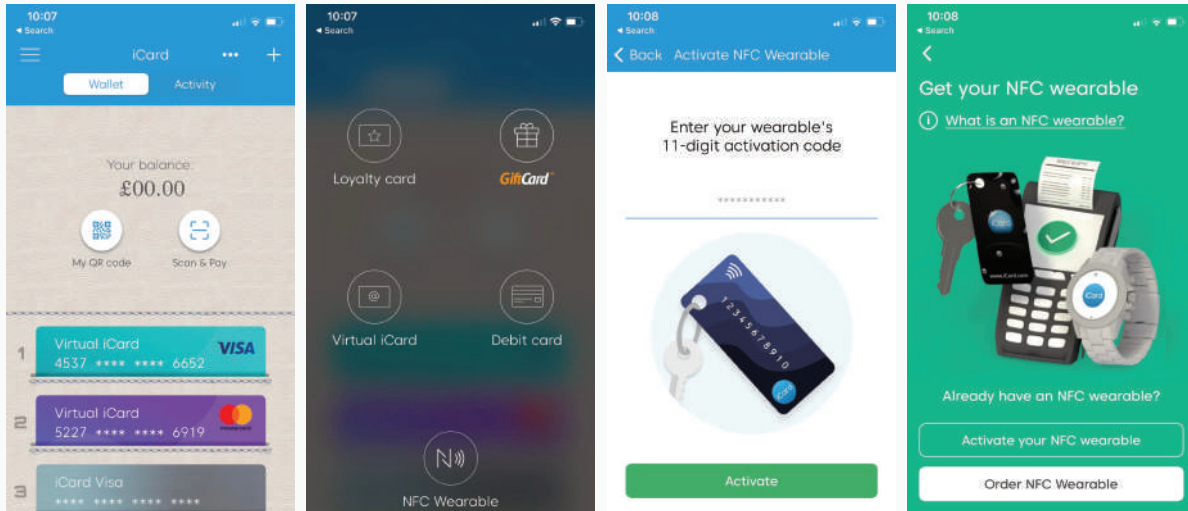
10:07
◂ Search
iCard
Wallet
Activity
Your balance:
£00.00
My QR code
Scan & Pay
1
Virtual iCard
4537 **** **** 6652
VISA
2
Virtual iCard
5227 **** **** 6919
3
iCard Visa
**** **** **** ****

10:07
◂ Search
Loyalty card
GiftCard
Virtual iCard
Debit card
NFC Wearable

10:08
◂ Search
< Back Activate NFC Wearable
Enter your wearable's 11-digit activation code
***********
12345678910
iCard
Activate

10:08
◂ Search
<
Get your NFC wearable
What is an NFC wearable?
iCard
www.iCard.com
iCard
Already have an NFC wearable?
Activate your NFC wearable
Order NFC Wearable